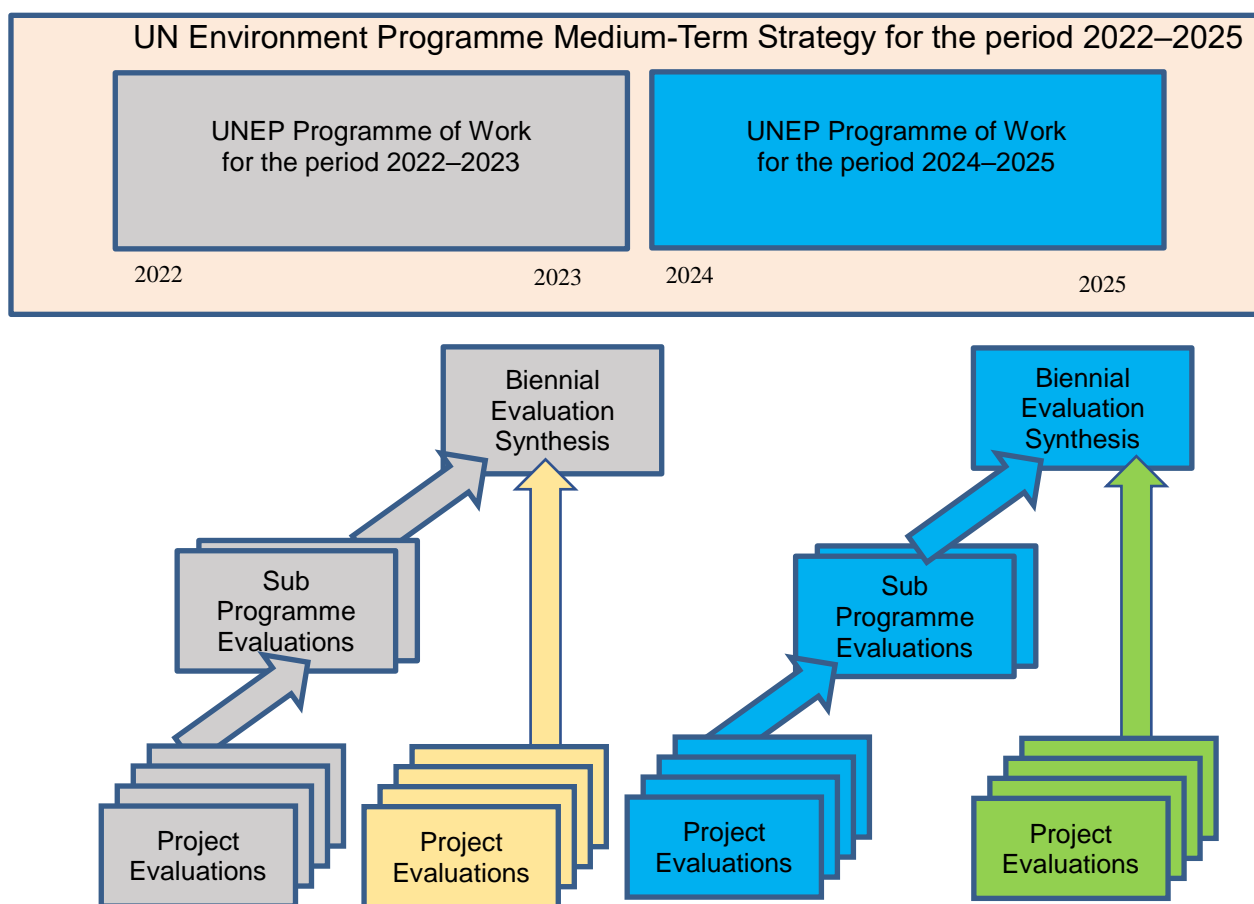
UN Environment Programme Medium-Term Strategy for the period 2022–2025

UNEP Programme of Work for the period 2022–2023

UNEP Programme of Work for the period 2024–2025

2022

2023

2024

2025

Biennial Evaluation Synthesis

Biennial Evaluation Synthesis

Sub Programme Evaluations

Sub Programme Evaluations

Project Evaluations

Project Evaluations

Project Evaluations

Project Evaluations